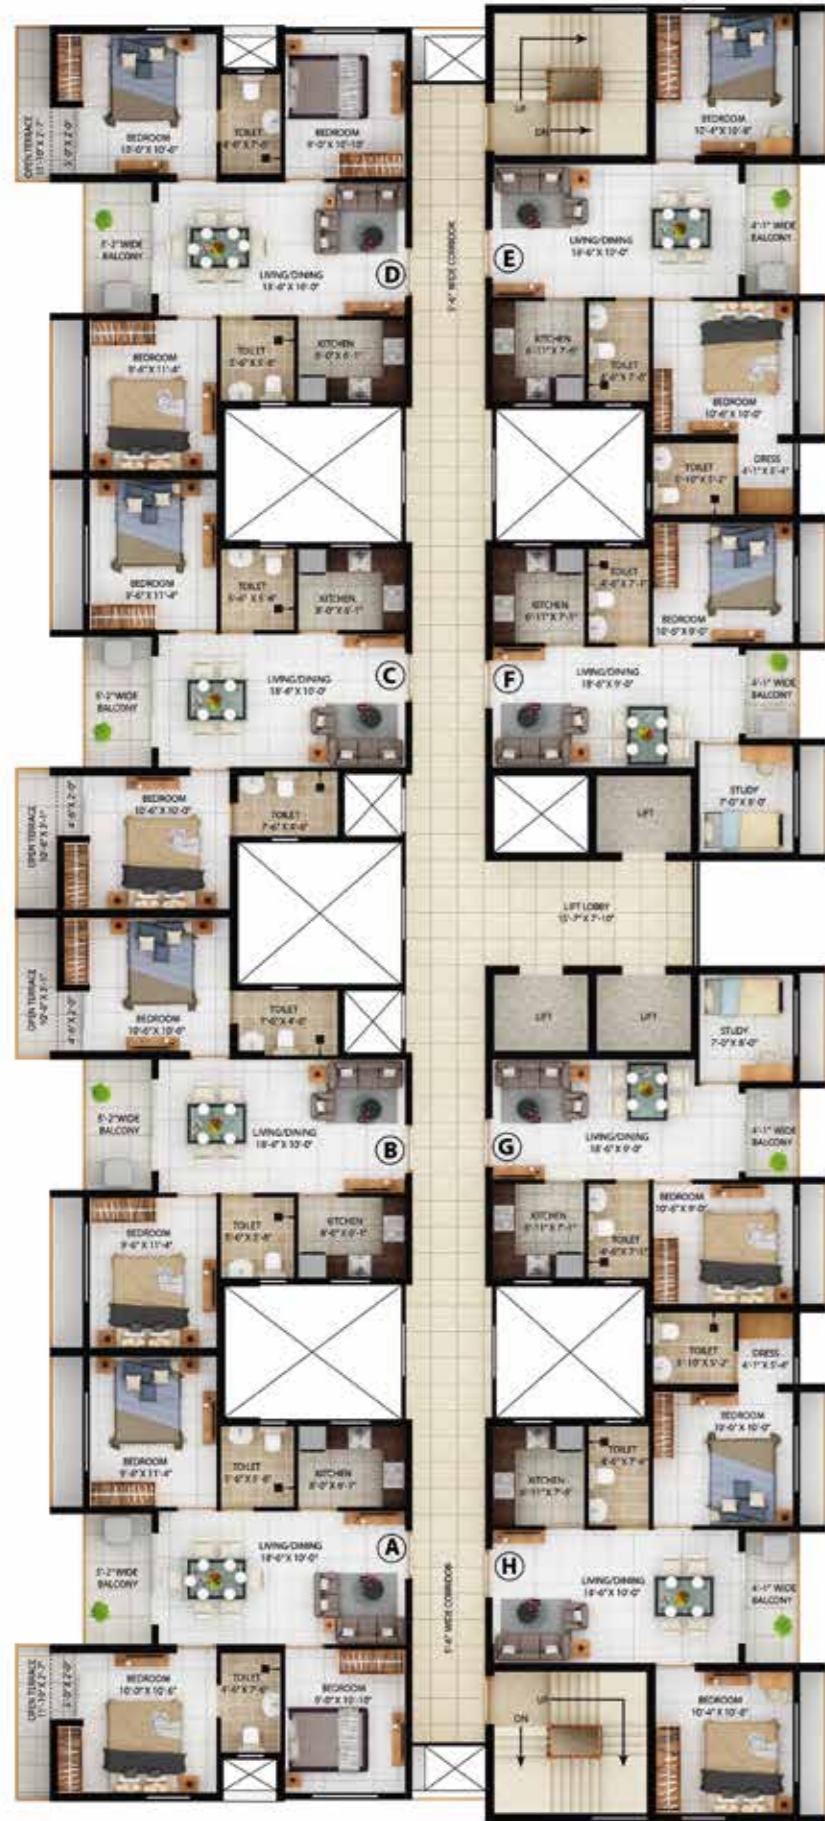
OPEN TERRACE 11'-10" X 7'-7"
3'-0" X 2'-0"
BEDROOM 10'-0" X 10'-6"
TOILET 4'-6" X 7'-0"
BEDROOM 9'-0" X 10'-10"
UP
DN
BEDROOM 10'-4" X 10'-8"
5'-2" WIDE BALCONY
LIVING/DINING 18'-6" X 10'-0"
D
5'-4" WIDE CORRIDOR
E
LIVING/DINING 18'-6" X 10'-0"
4'-1" WIDE BALCONY
BEDROOM 9'-6" X 11'-4"
TOILET 5'-6" X 5'-6"
KITCHEN 8'-0" X 6'-1"
KITCHEN 6'-11" X 7'-6"
TOILET 4'-6" X 7'-0"
BEDROOM 10'-6" X 10'-0"
TOILET 5'-10" X 5'-2"
DRESS 4'-1" X 5'-4"
BEDROOM 9'-6" X 11'-4"
TOILET 5'-6" X 5'-6"
KITCHEN 8'-0" X 6'-1"
KITCHEN 6'-11" X 7'-1"
TOILET 4'-6" X 7'-1"
BEDROOM 10'-6" X 9'-0"
5'-2" WIDE BALCONY
LIVING/DINING 18'-6" X 10'-0"
C
F
LIVING/DINING 18'-6" X 9'-0"
4'-1" WIDE BALCONY
OPEN TERRACE 10'-6" X 3'-1"
4'-6" X 2'-0"
BEDROOM 10'-6" X 10'-0"
TOILET 7'-6" X 5'-0"
LIFT
STUDY 7'-0" X 8'-0"
LIFT LOBBY 15'-7" X 7'-10"
OPEN TERRACE 10'-6" X 3'-1"
4'-6" X 2'-0"
BEDROOM 10'-6" X 10'-0"
TOILET 7'-6" X 5'-0"
LIFT
LIFT
STUDY 7'-0" X 8'-0"
5'-2" WIDE BALCONY
LIVING/DINING 18'-6" X 10'-0"
B
G
LIVING/DINING 18'-6" X 9'-0"
4'-1" WIDE BALCONY
BEDROOM 9'-6" X 11'-4"
TOILET 5'-6" X 5'-6"
KITCHEN 8'-0" X 6'-1"
KITCHEN 6'-11" X 7'-1"
TOILET 4'-6" X 7'-1"
BEDROOM 10'-6" X 9'-0"
TOILET 5'-10" X 5'-2"
DRESS 4'-1" X 5'-4"
BEDROOM 9'-6" X 11'-4"
TOILET 5'-6" X 5'-6"
KITCHEN 8'-0" X 6'-1"
KITCHEN 6'-11" X 7'-6"
TOILET 4'-6" X 7'-6"
BEDROOM 10'-6" X 10'-0"
5'-2" WIDE BALCONY
LIVING/DINING 18'-6" X 10'-0"
A
5'-4" WIDE CORRIDOR
H
LIVING/DINING 18'-6" X 10'-0"
4'-1" WIDE BALCONY
OPEN TERRACE 11'-10" X 7'-7"
3'-0" X 2'-0"
BEDROOM 10'-0" X 10'-6"
TOILET 4'-6" X 7'-0"
BEDROOM 9'-0" X 10'-10"
UP
DN
BEDROOM 10'-4" X 10'-8"